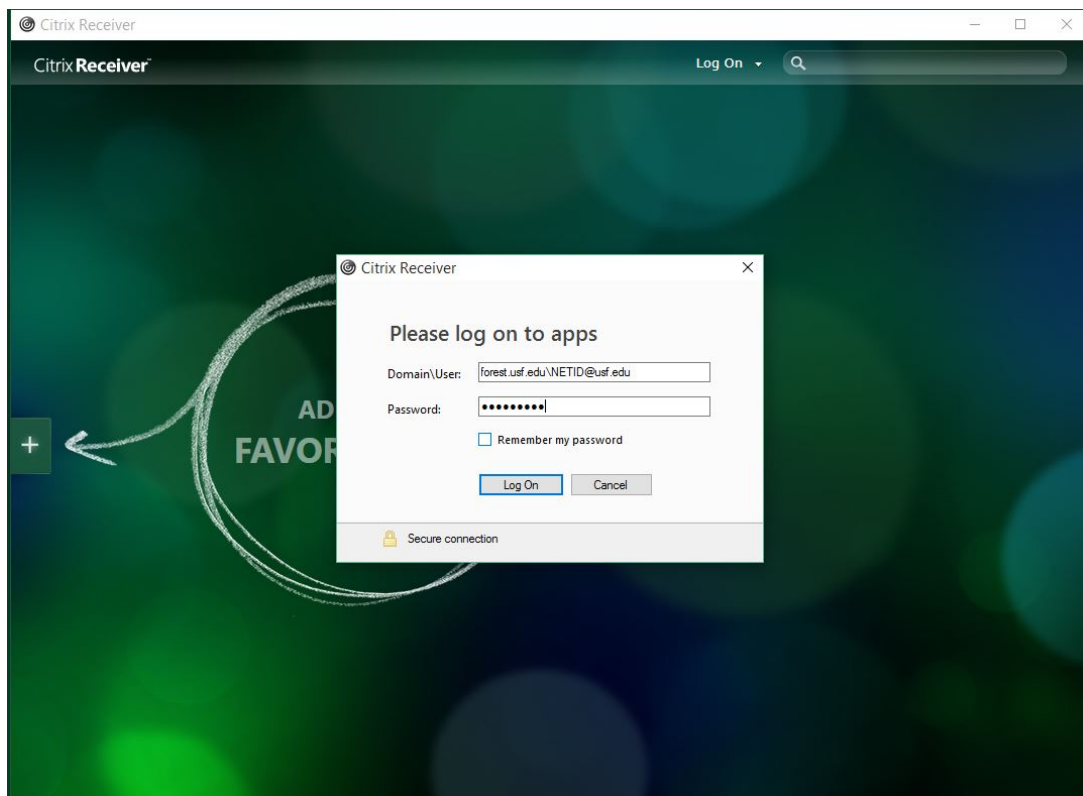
Citrix Receiver

Citrix Receiver

Log On

+

AD
FAVOR

Citrix Receiver

Please log on to apps

Domain\User: forest.usf.edu\NETID@usf.edu

Password: •••••••••

Remember my password

Log On Cancel

Secure connection